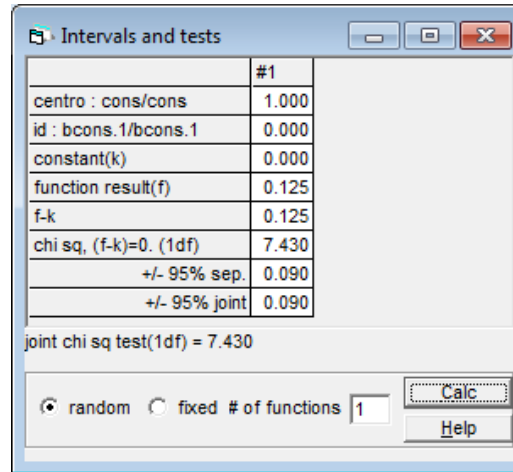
Intervals and tests

| | #1 |
|---|---|
| centro : cons/cons | 1.000 |
| id : bcons.1/bcons.1 | 0.000 |
| constant(k) | 0.000 |
| function result(f) | 0.125 |
| f-k | 0.125 |
| chi sq, (f-k)=0. (1df) | 7.430 |
| +/- 95% sep. | 0.090 |
| +/- 95% joint | 0.090 |

joint chi sq test(1df) = 7.430

random fixed # of functions 1

Calc

Help